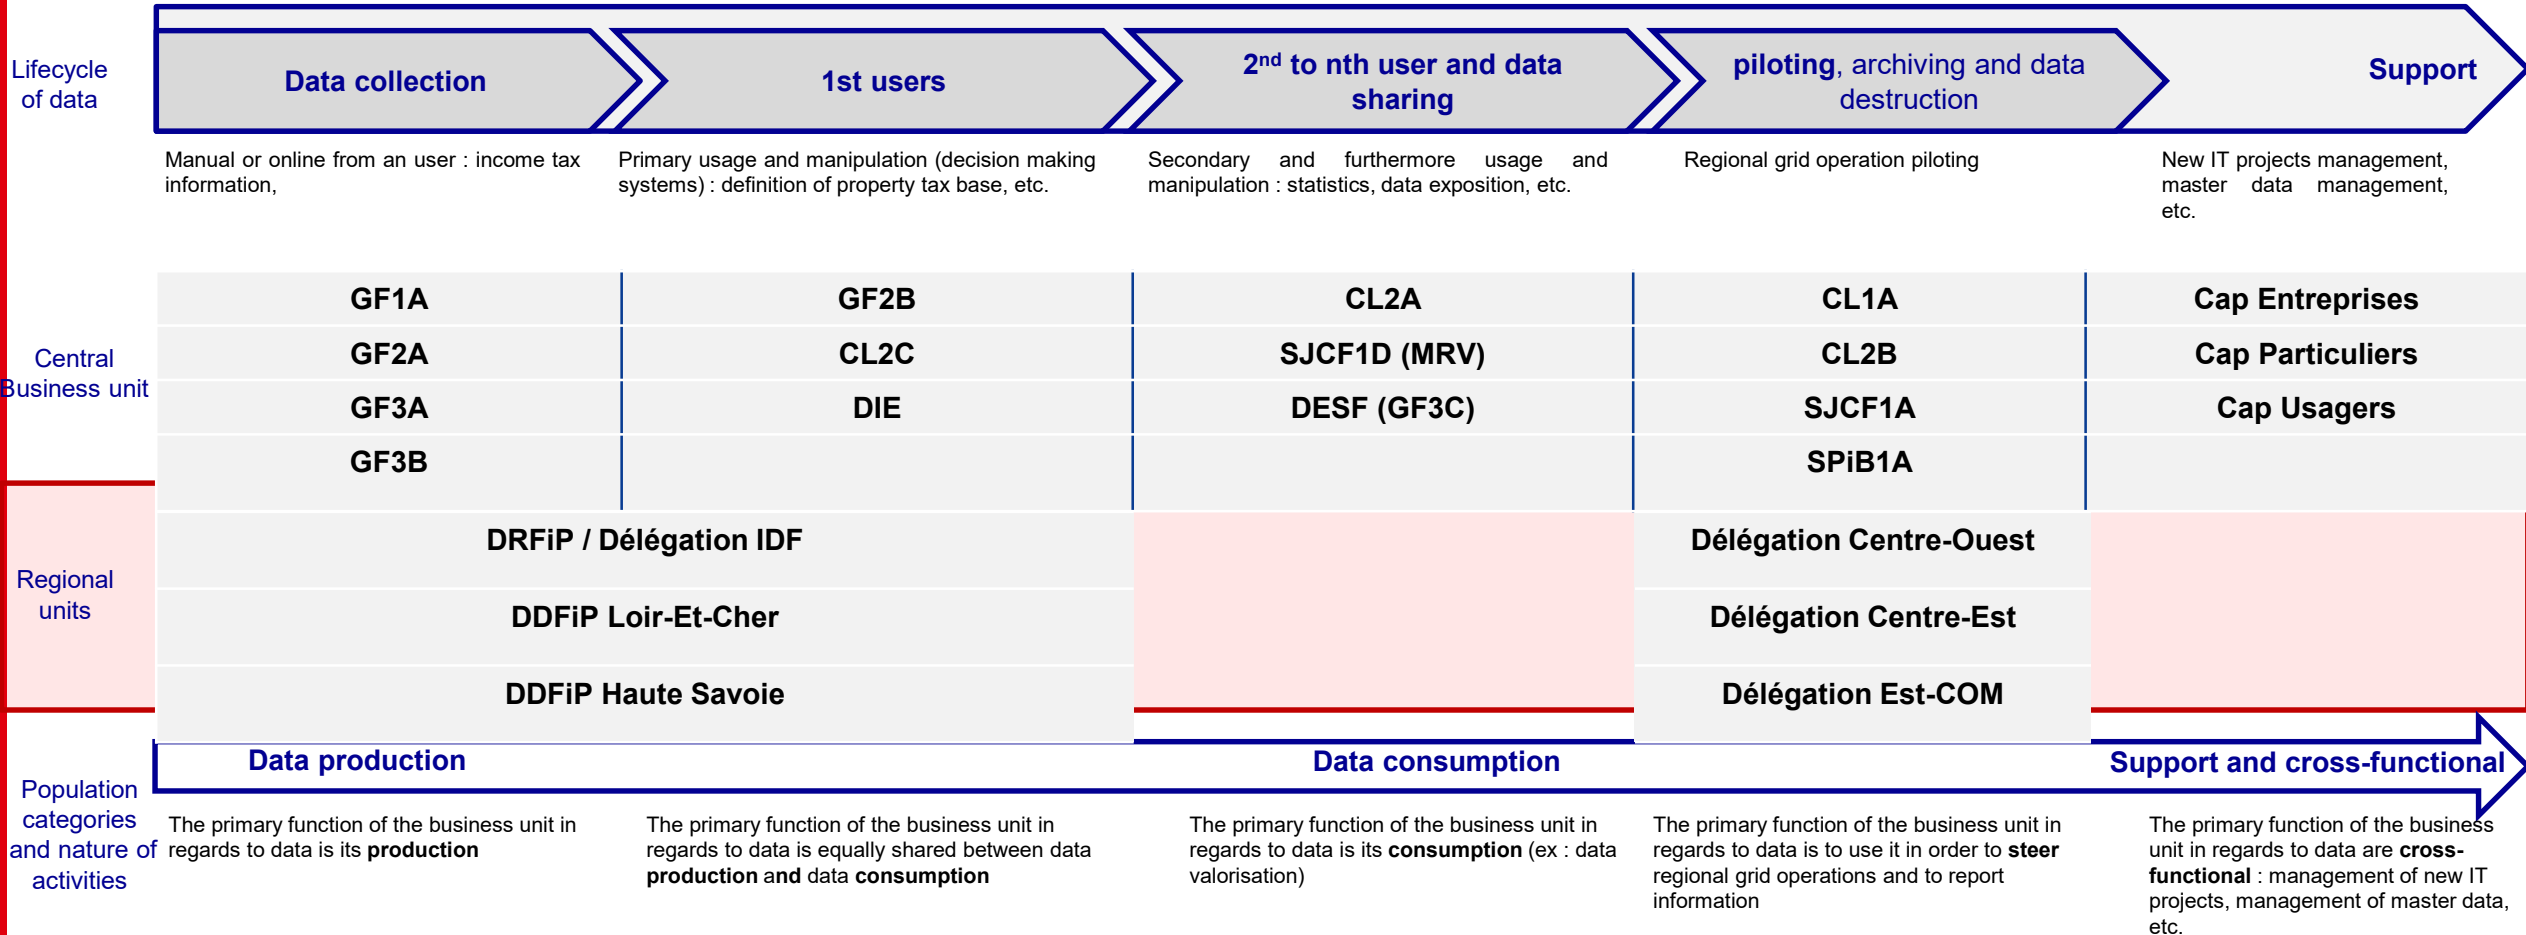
Lifecycle of data

Data collection

1st users

$2^{nd}$ to nth user and data sharing

piloting, archiving and data destruction

Support

Manual or online from an user : income tax information,

Primary usage and manipulation (decision making systems) : definition of property tax base, etc.

Secondary and furthermore usage and manipulation : statistics, data exposition, etc.

Regional grid operation piloting

New IT projects management, master data management, etc.

Central Business unit

| GF1A | GF2B | CL2A | CL1A | Cap Entreprises |
|---|---|---|---|---|
| GF2A | CL2C | SJCF1D (MRV) | CL2B | Cap Particuliers |
| GF3A | DIE | DESF (GF3C) | SJCF1A | Cap Usagers |
| GF3B | | | SPiB1A | |

Regional units

DRFiP / Délégation IDF

DDFiP Loir-Et-Cher

DDFiP Haute Savoie

Délégation Centre-Ouest

Délégation Centre-Est

Délégation Est-COM

Population categories and nature of activities

Data production

Data consumption

Support and cross-functional

The primary function of the business unit in regards to data is its **production**

The primary function of the business unit in regards to data is equally shared between data **production and** data **consumption**

The primary function of the business unit in regards to data is its **consumption** (ex : data valorisation)

The primary function of the business unit in regards to data is to use it in order to **steer** regional grid operations and to report information

The primary function of the business unit in regards to data are **cross-functional** : management of new IT projects, management of master data, etc.